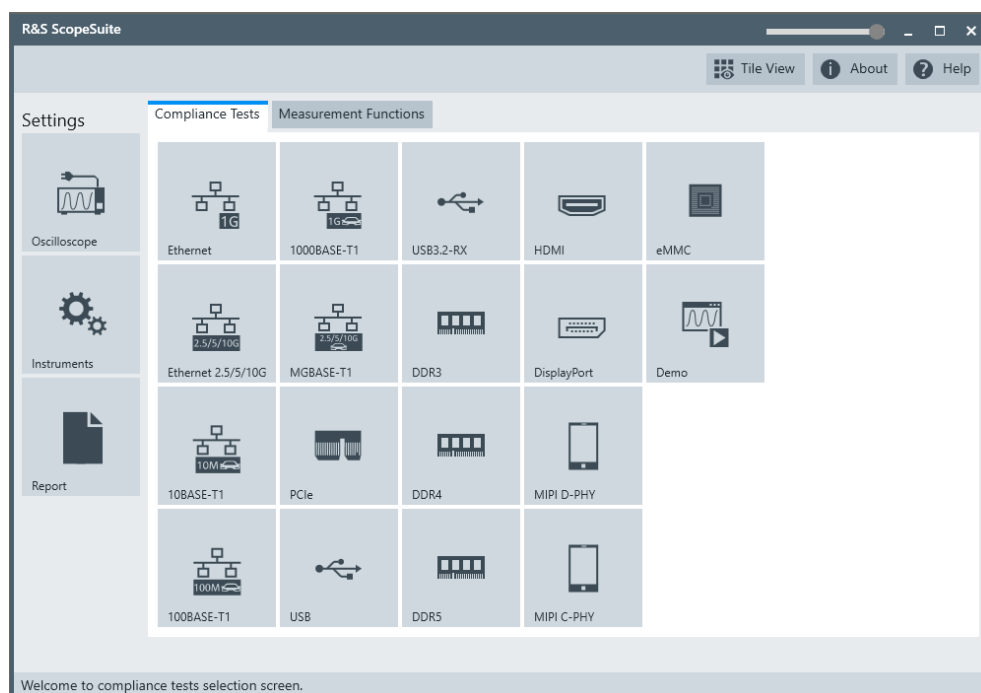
R&S ScopeSuite

Tile View
About
Help

Settings

Oscilloscope

Instruments

Report

Compliance Tests
Measurement Functions

1G
Ethernet

1G
1000BASE-T1

USB3.2-RX

HDMI

eMMC

2.5/5/10G
Ethernet 2.5/5/10G

2.5/5/10G
MGBASE-T1

DDR3

DisplayPort

Demo

10M
10BASE-T1

PCIe

DDR4

MIPI D-PHY

100M
100BASE-T1

USB

DDR5

MIPI C-PHY

Welcome to compliance tests selection screen.